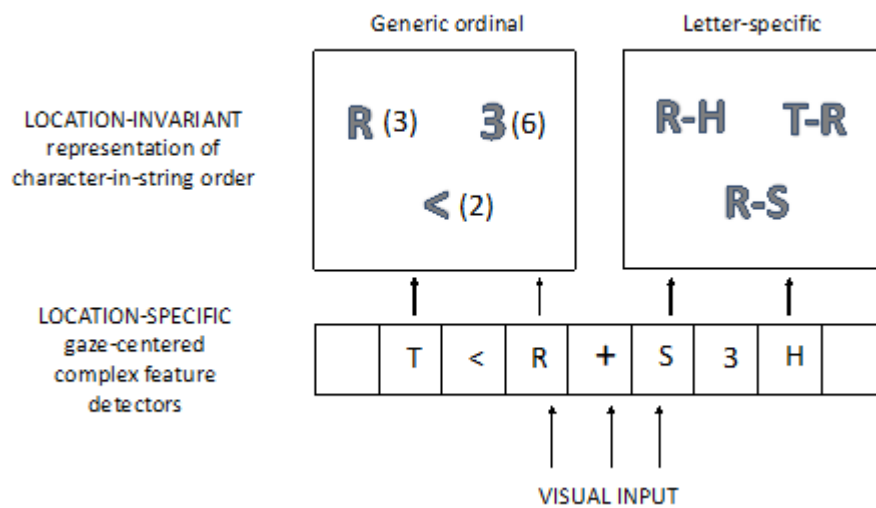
Generic ordinal

Letter-specific

LOCATION-INVARIANT representation of character-in-string order

R (3) 3 (6)

< (2)

R-H T-R

R-S

LOCATION-SPECIFIC gaze-centered complex feature detectors

| | T | < | R | + | S | 3 | H | |
|---|---|---|---|---|---|---|---|---|

VISUAL INPUT